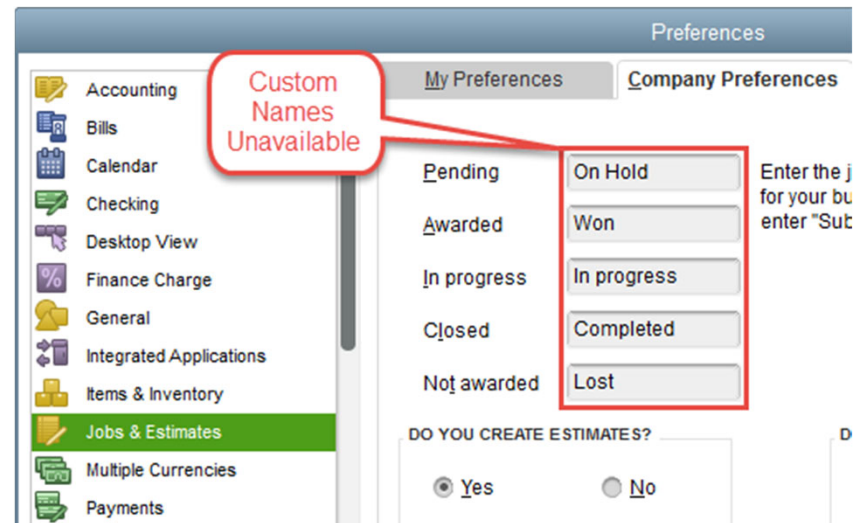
Preferences

Accounting
Bills
Calendar
Checking
Desktop View
Finance Charge
General
Integrated Applications
Items & Inventory
Jobs & Estimates
Multiple Currencies
Payments

Custom Names Unavailable

My Preferences
Company Preferences

Pending
On Hold
Awarded
Won
In progress
In progress
Closed
Completed
Not awarded
Lost

Enter the j
for your bu
enter "Sub

DO YOU CREATE ESTIMATES?
Yes
No

D